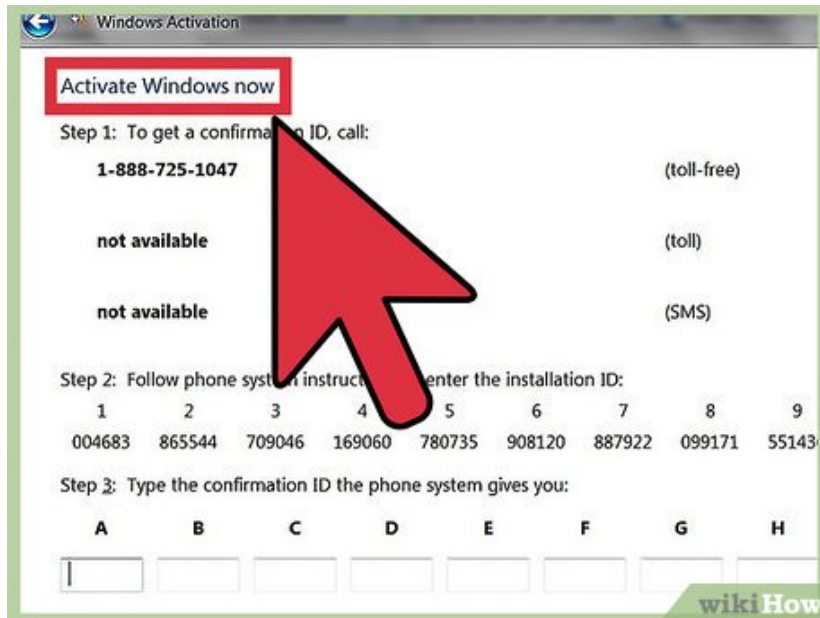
Windows Activation

Activate Windows now

Step 1: To get a confirma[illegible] ID, call:

1-888-725-1047 (toll-free)

not available (toll)

not available (SMS)

Step 2: Follow phone sys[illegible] instruc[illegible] enter the installation ID:

| 1 | 2 | 3 | 4 | 5 | 6 | 7 | 8 | 9 |
|---|---|---|---|---|---|---|---|---|
| 004683 | 865544 | 709046 | 169060 | 780735 | 908120 | 887922 | 099171 | 55143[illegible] |

Step 3: Type the confirmation ID the phone system gives you:

A B C D E F G H

wikiHow